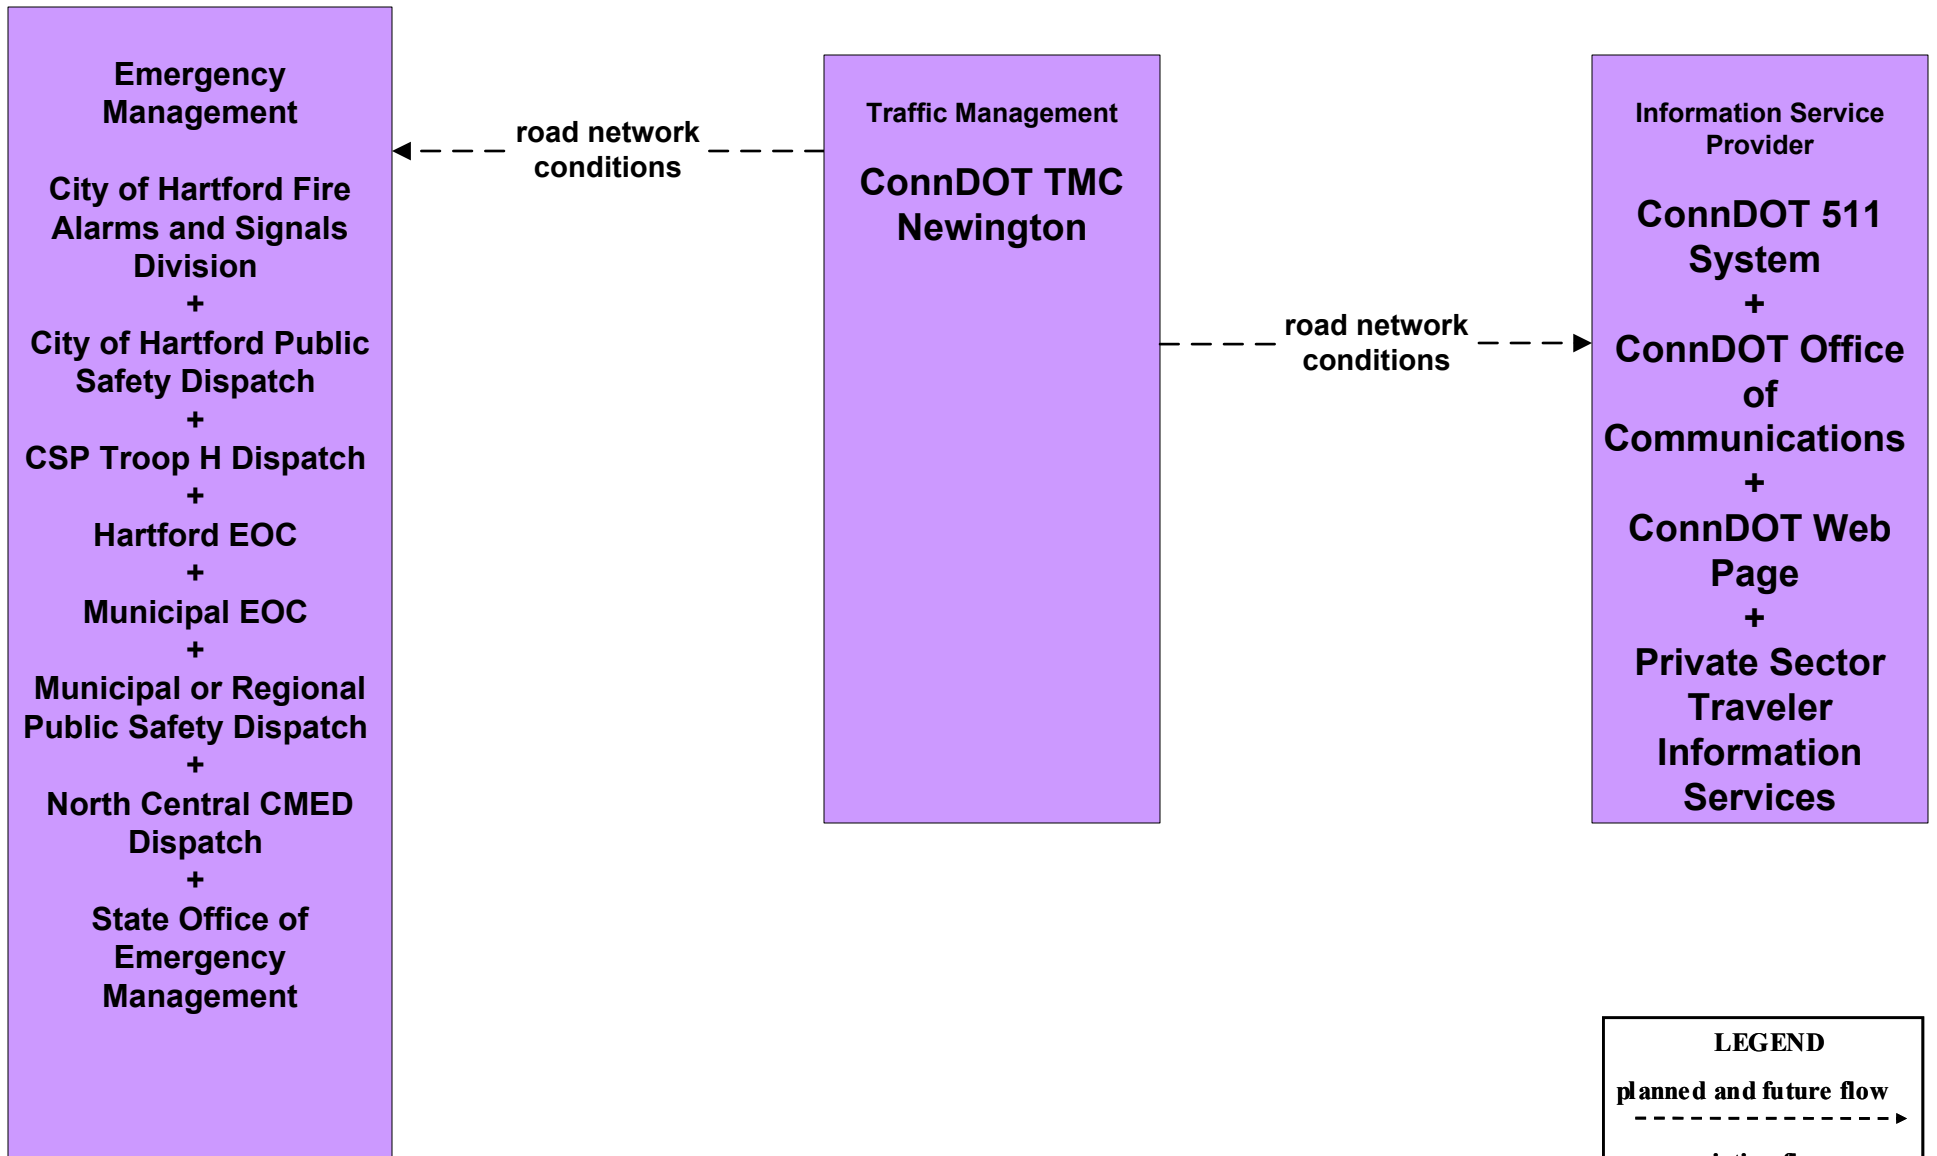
Emergency Management

City of Hartford Fire Alarms and Signals Division
+
City of Hartford Public Safety Dispatch
+
CSP Troop H Dispatch
+
Hartford EOC
+
Municipal EOC
+
Municipal or Regional Public Safety Dispatch
+
North Central CMED Dispatch
+
State Office of Emergency Management

road network conditions

Traffic Management

ConnDOT TMC Newington

road network conditions

Information Service Provider

ConnDOT 511 System
+
ConnDOT Office of Communications
+
ConnDOT Web Page
+
Private Sector Traveler Information Services

LEGEND

planned and future flow

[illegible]